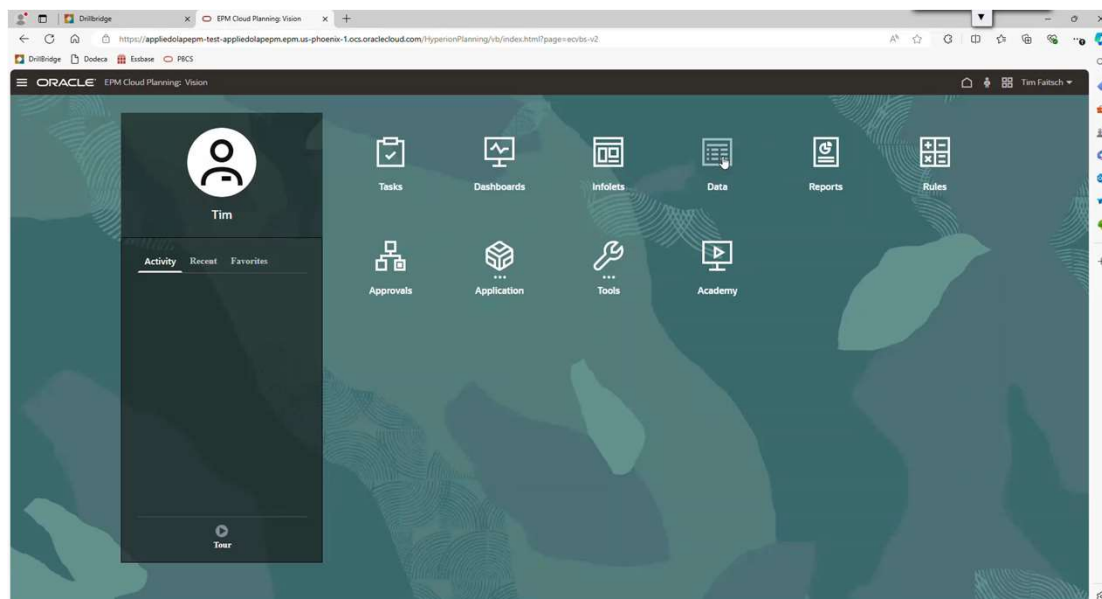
Drillbridge
EPM Cloud Planning: Vision
https://appliedolapepm-test-appliedolapepm.epm.us-phoenix-1.ocs.oraclecloud.com/HyperionPlanning/vb/index.html?page=ecvbs-v2
DrillBridge Dodeca Essbase PBCS
ORACLE EPM Cloud Planning: Vision
Tim Faitsch
Tim
Activity Recent Favorites
Tour
Tasks
Dashboards
Infolets
Data
Reports
Rules
Approvals
Application
Tools
Academy